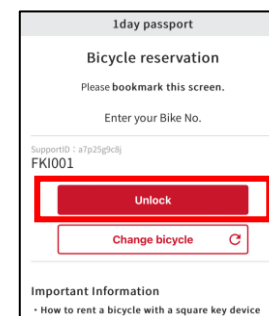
1day passport

Bicycle reservation

Please bookmark this screen.

Enter your Bike No.

SupportID : a7p25g9c8j

FKI001

Unlock

Change bicycle

Important Information

・How to rent a bicycle with a square key device